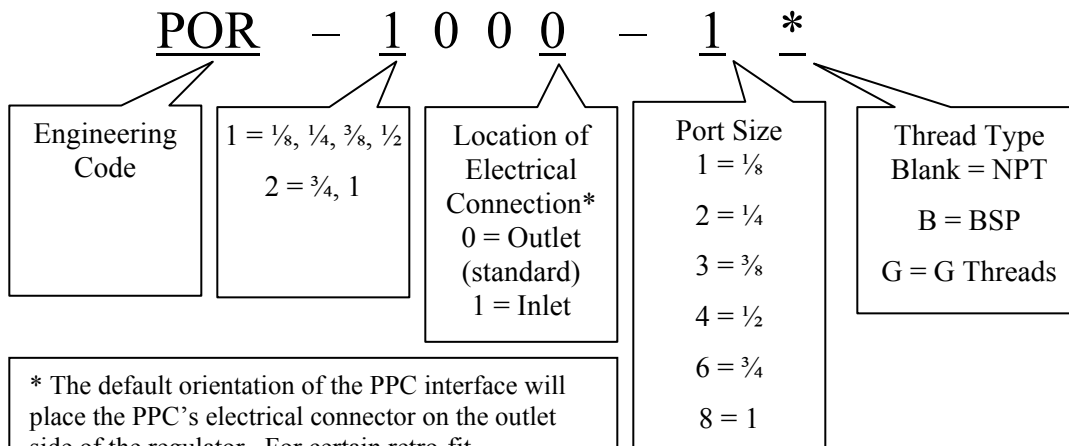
POR – 1 0 0 0 – 1 *

Engineering Code

$1 = \frac{1}{8}, \frac{1}{4}, \frac{3}{8}, \frac{1}{2}$

$2 = \frac{3}{4}, 1$

Location of Electrical Connection*
0 = Outlet (standard)
1 = Inlet

Port Size
$1 = \frac{1}{8}$
$2 = \frac{1}{4}$
$3 = \frac{3}{8}$
$4 = \frac{1}{2}$
$6 = \frac{3}{4}$
$8 = 1$

Thread Type
Blank = NPT
B = BSP
G = G Threads

* The default orientation of the PPC interface will place the PPC's electrical connector on the outlet side of the regulator. For certain retro-fit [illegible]